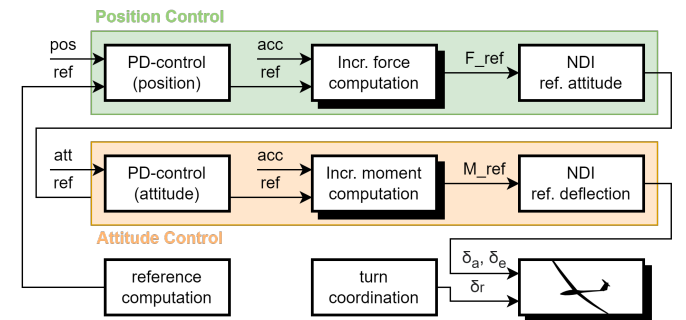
Position Control

pos
ref

PD-control (position)

acc
ref

Incr. force computation

F_ref

NDI ref. attitude

att
ref

PD-control (attitude)

acc
ref

Incr. moment computation

M_ref

NDI ref. deflection

Attitude Control

reference computation

turn coordination

$\delta_a$, $\delta_e$

$\delta_r$